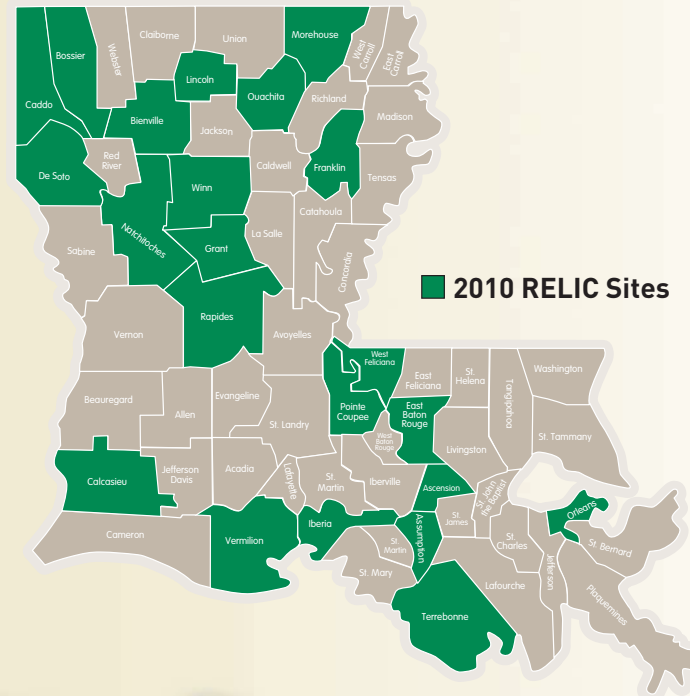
2010 RELIC Sites

Bossier
Caddo
Webster
Claiborne
Union
Morehouse
West Carroll
East Carroll
Lincoln
Ouachita
Richland
Madison
Bienville
Jackson
De Soto
Red River
Caldwell
Franklin
Tensas
Winn
Natchitoches
Catahoula
Sabine
Grant
La Salle
Concordia
Rapides
Avoyelles
Vernon
West Feliciana
East Feliciana
St. Helena
Tangipahoa
Washington
Beauregard
Allen
Evangeline
Pointe Coupee
East Baton Rouge
West Baton Rouge
St. Landry
Livingston
St. Tammany
Calcasieu
Jefferson Davis
Acadia
Lafayette
St. Martin
Iberville
Ascension
St. John the Baptist
Orleans
St. James
Cameron
Vermilion
Iberia
St. Martin
Assumption
St. Charles
St. Bernard
St. Mary
Jefferson
Lafourche
Plaquemines
Terrebonne